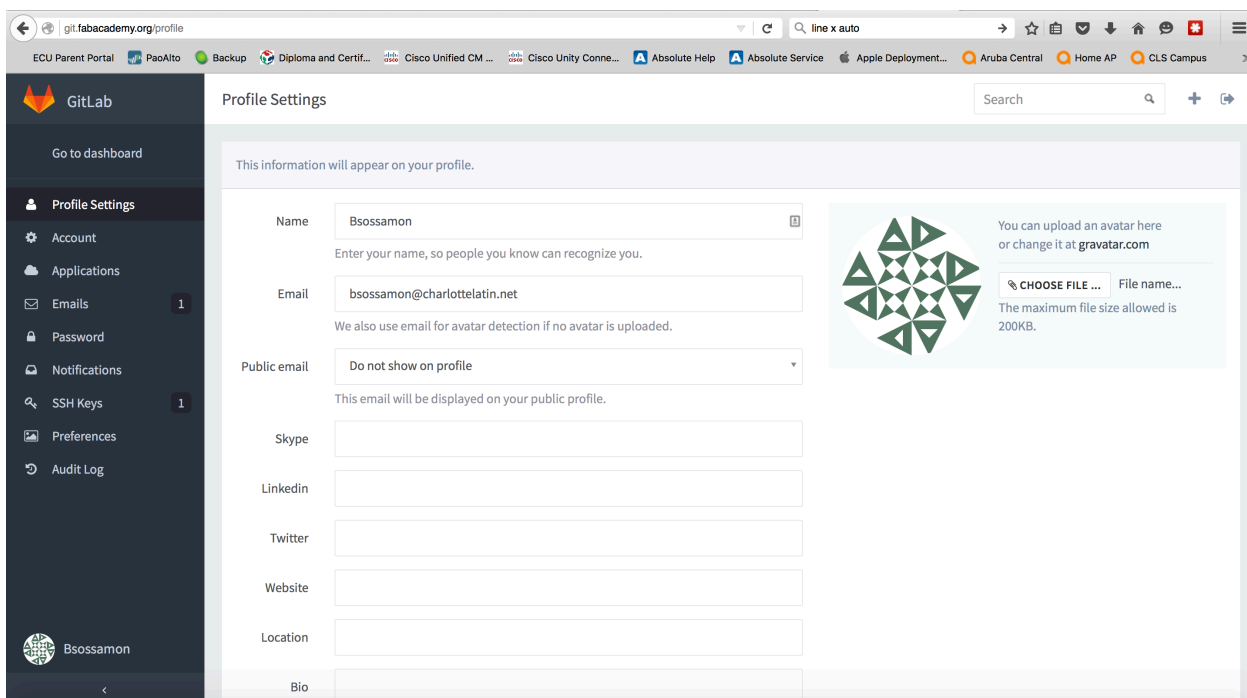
git.fabacademy.org/profile

line x auto

ECU Parent Portal PaoAlto Backup Diploma and Certif... Cisco Unified CM ... Cisco Unity Conne... Absolute Help Absolute Service Apple Deployment... Aruba Central Home AP CLS Campus

GitLab

Profile Settings

Search

Go to dashboard

Profile Settings
Account
Applications
Emails 1
Password
Notifications
SSH Keys 1
Preferences
Audit Log

Bsossamon

This information will appear on your profile.

Name
Bsossamon
Enter your name, so people you know can recognize you.

Email
bsossamon@charlottelatin.net
We also use email for avatar detection if no avatar is uploaded.

Public email
Do not show on profile
This email will be displayed on your public profile.

Skype

Linkedin

Twitter

Website

Location

Bio

You can upload an avatar here or change it at gravatar.com

CHOOSE FILE ... File name...

The maximum file size allowed is 200KB.